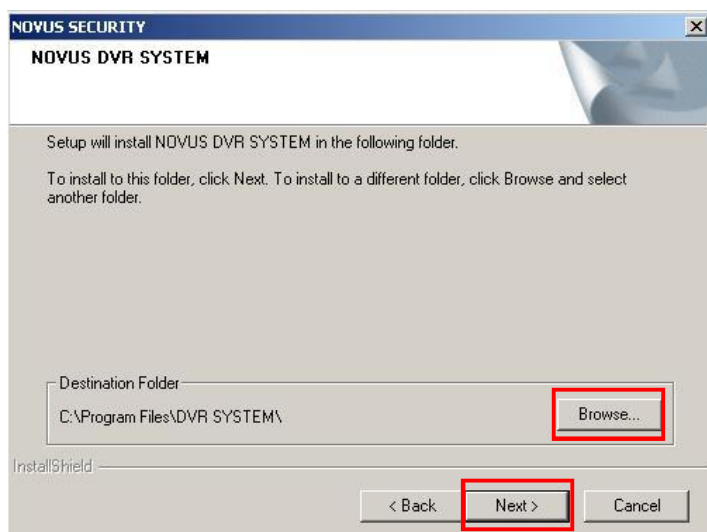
NOVUS SECURITY

X

NOVUS DVR SYSTEM

Setup will install NOVUS DVR SYSTEM in the following folder.

To install to this folder, click Next. To install to a different folder, click Browse and select another folder.

Destination Folder

C:\Program Files\DVR SYSTEM\

Browse...

InstallShield

< Back

Next >

Cancel